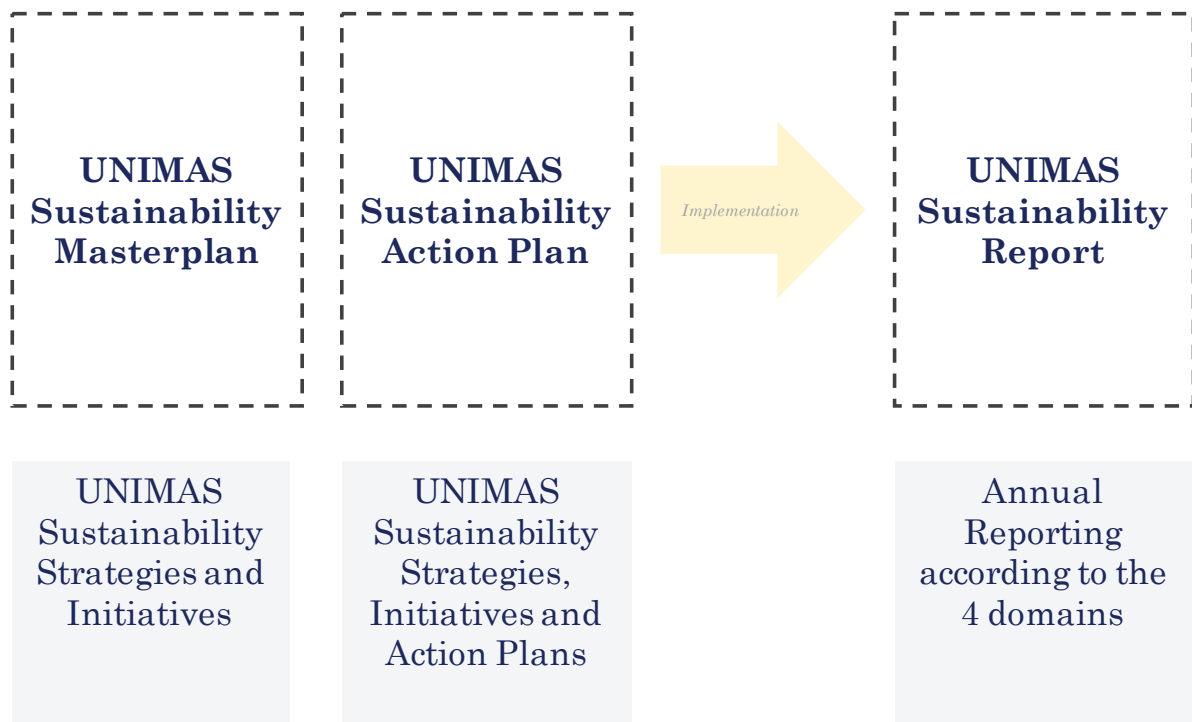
UNIMAS Sustainability Masterplan

UNIMAS Sustainability Action Plan

Implementation

UNIMAS Sustainability Report

UNIMAS Sustainability Strategies and Initiatives

UNIMAS Sustainability Strategies, Initiatives and Action Plans

Annual Reporting according to the 4 domains